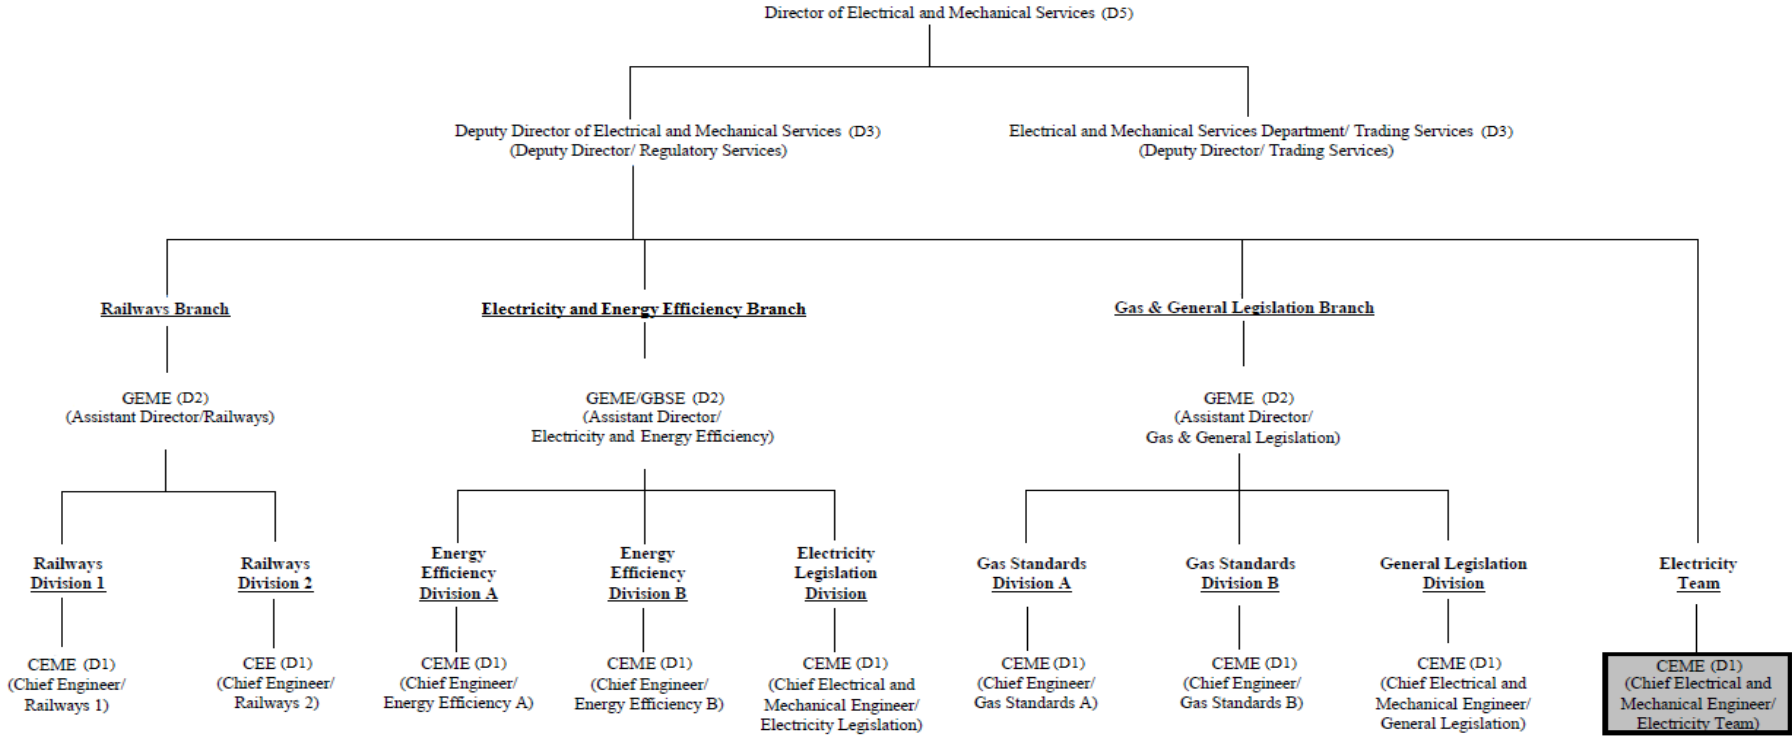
Director of Electrical and Mechanical Services (D5)

Deputy Director of Electrical and Mechanical Services (D3)
(Deputy Director/ Regulatory Services)

Electrical and Mechanical Services Department/ Trading Services (D3)
(Deputy Director/ Trading Services)

Railways Branch

GEME (D2)
(Assistant Director/Railways)

Railways Division 1

CEME (D1)
(Chief Engineer/ Railways 1)

Railways Division 2

CEE (D1)
(Chief Engineer/ Railways 2)

Electricity and Energy Efficiency Branch

GEME/GBSE (D2)
(Assistant Director/ Electricity and Energy Efficiency)

Energy Efficiency Division A

CEME (D1)
(Chief Engineer/ Energy Efficiency A)

Energy Efficiency Division B

CEME (D1)
(Chief Engineer/ Energy Efficiency B)

Electricity Legislation Division

CEME (D1)
(Chief Electrical and Mechanical Engineer/ Electricity Legislation)

Gas & General Legislation Branch

GEME (D2)
(Assistant Director/ Gas & General Legislation)

Gas Standards Division A

CEME (D1)
(Chief Engineer/ Gas Standards A)

Gas Standards Division B

CEME (D1)
(Chief Engineer/ Gas Standards B)

General Legislation Division

CEME (D1)
(Chief Electrical and Mechanical Engineer/ General Legislation)

Electricity Team

CEME (D1)
(Chief Electrical and Mechanical Engineer/ Electricity Team)